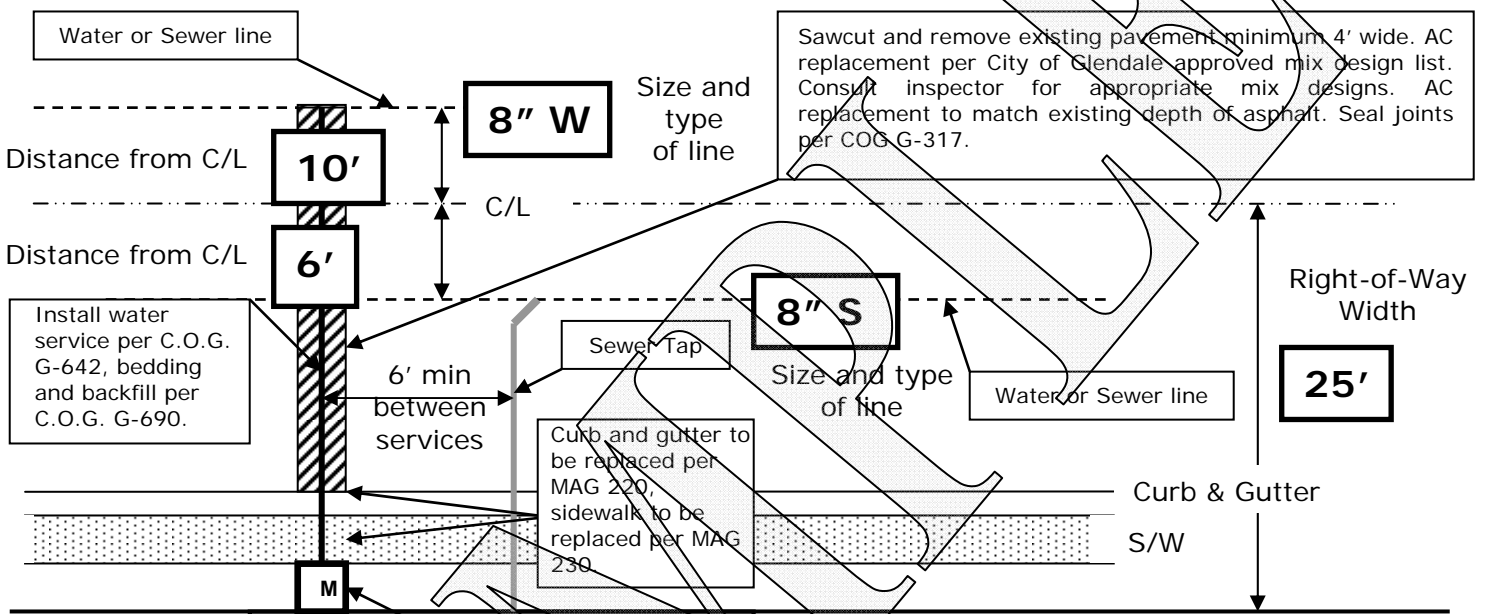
Water or Sewer line

8″ W

Size and type of line

Sawcut and remove existing pavement minimum 4′ wide. AC replacement per City of Glendale approved mix design list. Consult inspector for appropriate mix designs. AC replacement to match existing depth of asphalt. Seal joints per COG G-317.

Distance from C/L

10′

C/L

Distance from C/L

6′

Right-of-Way Width

Install water service per C.O.G. G-642, bedding and backfill per C.O.G. G-690.

8″ S

Sewer Tap

6′ min between services

Size and type of line

Water or Sewer line

25′

Curb and gutter to be replaced per MAG 220, sidewalk to be replaced per MAG 230

Curb & Gutter

S/W

M